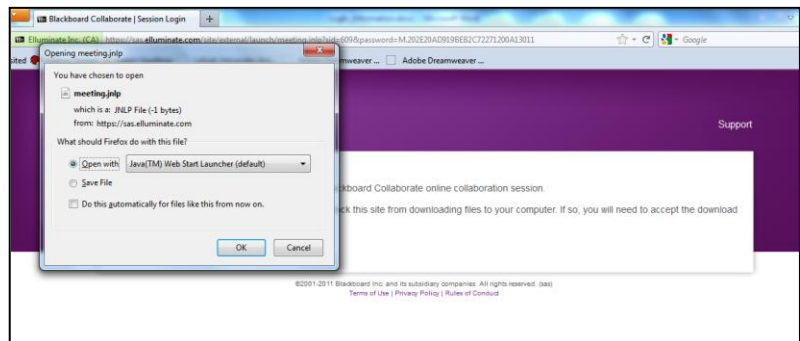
Blackboard Collaborate | Session Login

Elluminate Inc. (CA) https://sas.elluminate.com/site/external/launch/meeting.jnlp?sid=609&password=M.202E20AD919BEB2C72271200A13011

Google

sited

mweaver ... Adobe Dreamweaver ...

Opening meeting.jnlp

You have chosen to open

meeting.jnlp

which is a: JNLP File (-1 bytes)

from: https://sas.elluminate.com

What should Firefox do with this file?

Open with Java(TM) Web Start Launcher (default)

Save File

Do this automatically for files like this from now on.

OK Cancel

Support

kboard Collaborate online collaboration session.

ck this site from downloading files to your computer. If so, you will need to accept the download

©2001-2011 Blackboard Inc. and its subsidiary companies. All rights reserved. (sas)

Terms of Use | Privacy Policy | Rules of Conduct